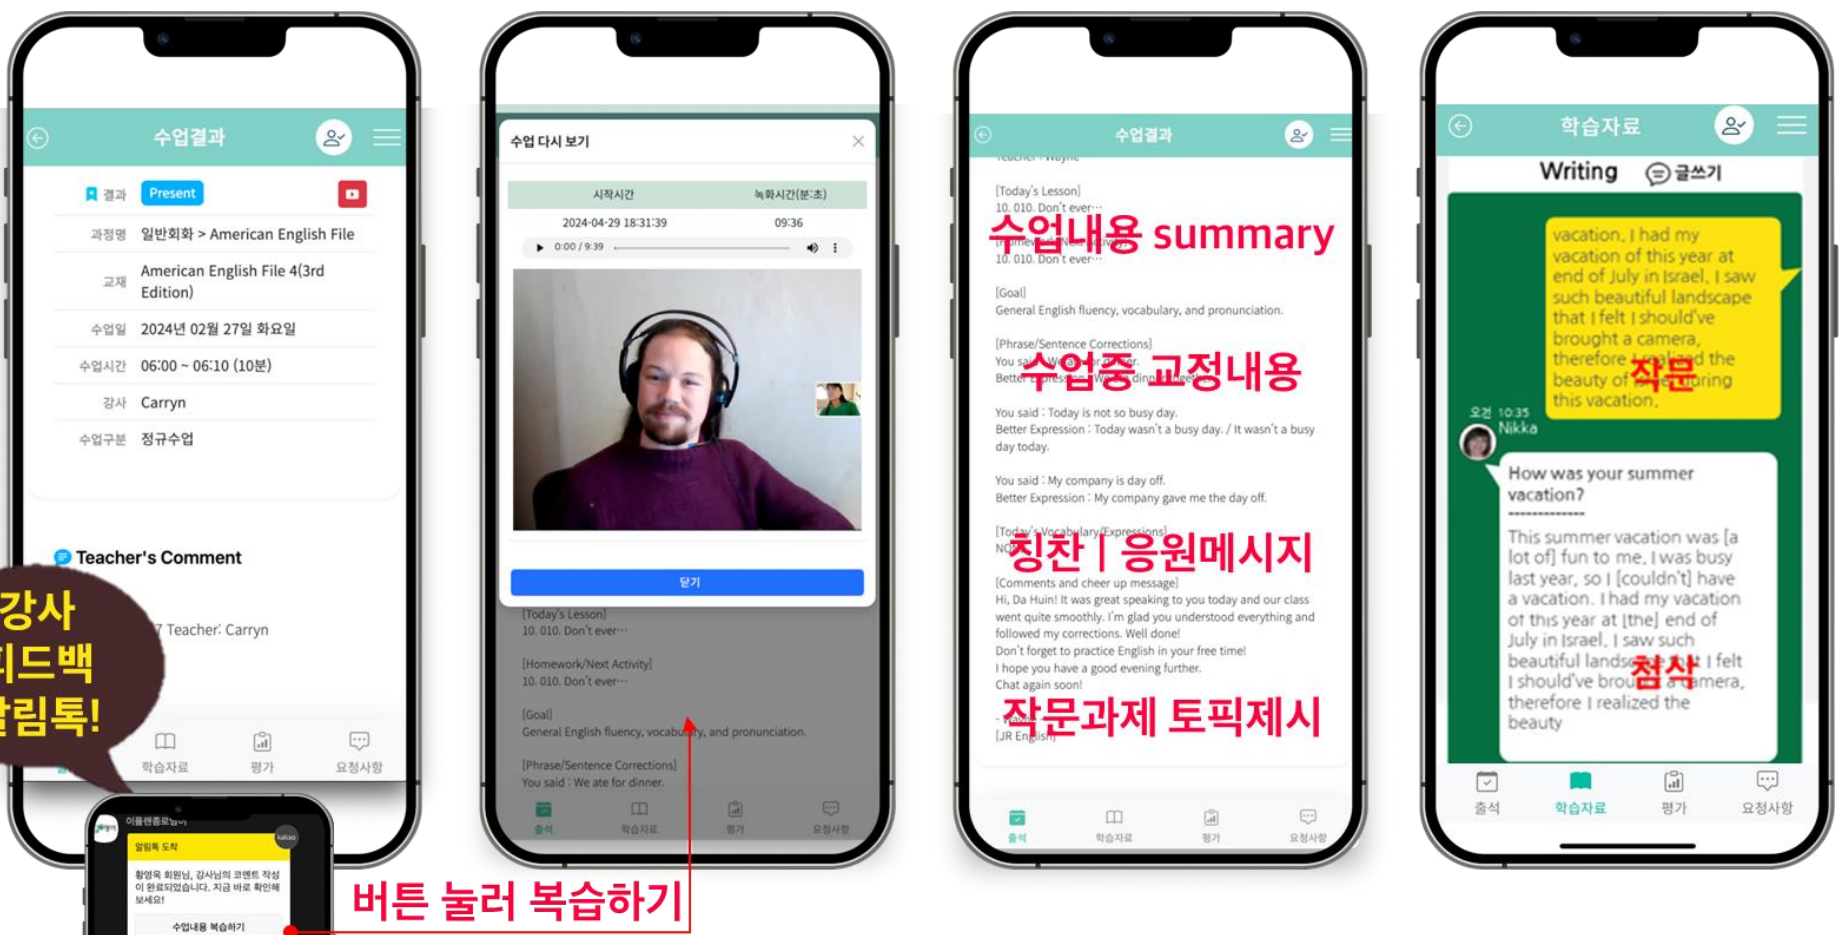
수업결과

결과 Present

과정명 일반회화 > American English File

교재 American English File 4(3rd Edition)

수업일 2024년 02월 27일 화요일

수업시간 06:00 ~ 06:10 (10분)

강사 Carryn

수업구분 정규수업

Teacher's Comment

Teacher: Carryn

강사 피드백 알림톡!

학습자료 평가 요청사항

이플렌종로님이
kakao
알림톡 도착
황영옥 회원님, 강사님의 코멘트 작성이 완료되었습니다. 지금 바로 확인해 보세요!
수업내용 복습하기

버튼 눌러 복습하기

수업 다시 보기

| 시작시간 | 녹화시간(분:초) |
|---|---|
| 2024-04-29 18:31:39 | 09:36 |

0:00 / 9:39

닫기

[Today's Lesson]
10. 010. Don't ever···

[Homework/Next Activity]
10. 010. Don't ever···

[Goal]
General English fluency, vocabulary, and pronunciation.

[Phrase/Sentence Corrections]
You said : We ate for dinner.

출석 학습자료 평가 요청사항

수업결과

Teacher : Wayne

[Today's Lesson]
10. 010. Don't ever···

수업내용 summary

[Homework/Next Activity]
10. 010. Don't ever···

[Goal]
General English fluency, vocabulary, and pronunciation.

[Phrase/Sentence Corrections]
You said : We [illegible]
Better Expression : We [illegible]

수업중 교정내용

You said : Today is not so busy day.
Better Expression : Today wasn't a busy day. / It wasn't a busy day today.

You said : My company is day off.
Better Expression : My company gave me the day off.

[Today's Vocabulary/Expressions]
NO

칭찬 | 응원메시지

[Comments and cheer up message]
Hi, Da Huin! It was great speaking to you today and our class went quite smoothly. I'm glad you understood everything and followed my corrections. Well done!
Don't forget to practice English in your free time!
I hope you have a good evening further.
Chat again soon!

작문과제 토픽제시

- Wayne
[JR English]

출석 학습자료 평가 요청사항

학습자료

Writing 글쓰기

vacation. I had my vacation of this year at end of July in Israel. I saw such beautiful landscape that I felt I should've brought a camera, therefore I realized the beauty of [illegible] during this vacation.

작문

오전 10:35
Nikka

How was your summer vacation?
-------------
This summer vacation was [a lot of] fun to me. I was busy last year, so I [couldn't] have a vacation. I had my vacation of this year at [the] end of July in Israel. I saw such beautiful landscape that I felt I should've brought a camera, therefore I realized the beauty

첨삭

출석 학습자료 평가 요청사항